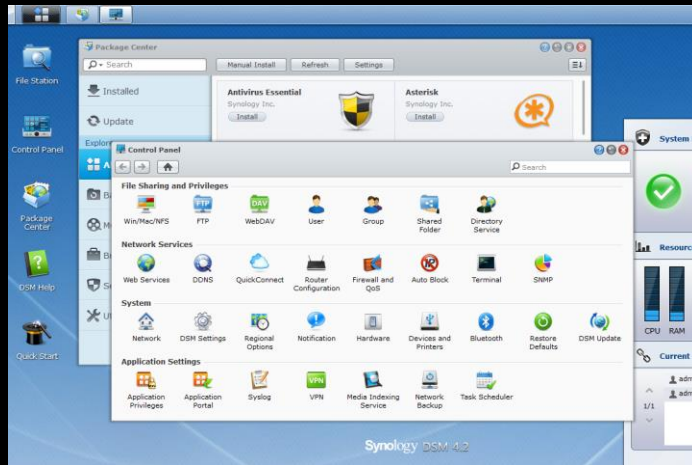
File Station

Control Panel

Package Center

DSM Help

Quick Start

Package Center

Search

Manual Install

Refresh

Settings

Installed

Update

Explor

Antivirus Essential
Synology Inc.
Install

Asterisk
Synology Inc.
Install

Control Panel

Search

File Sharing and Privileges

Win/Mac/NFS
FTP
WebDAV
User
Group
Shared Folder
Directory Service

Network Services

Web Services
DDNS
QuickConnect
Router Configuration
Firewall and QoS
Auto Block
Terminal
SNMP

System

Network
DSM Settings
Regional Options
Notification
Hardware
Devices and Printers
Bluetooth
Restore Defaults
DSM Update

Application Settings

Application Privileges
Application Portal
Syslog
VPN
Media Indexing Service
Network Backup
Task Scheduler

System

Resourc

CPU RAM

Current

adm
adm
1/1

Synology DSM 4.2